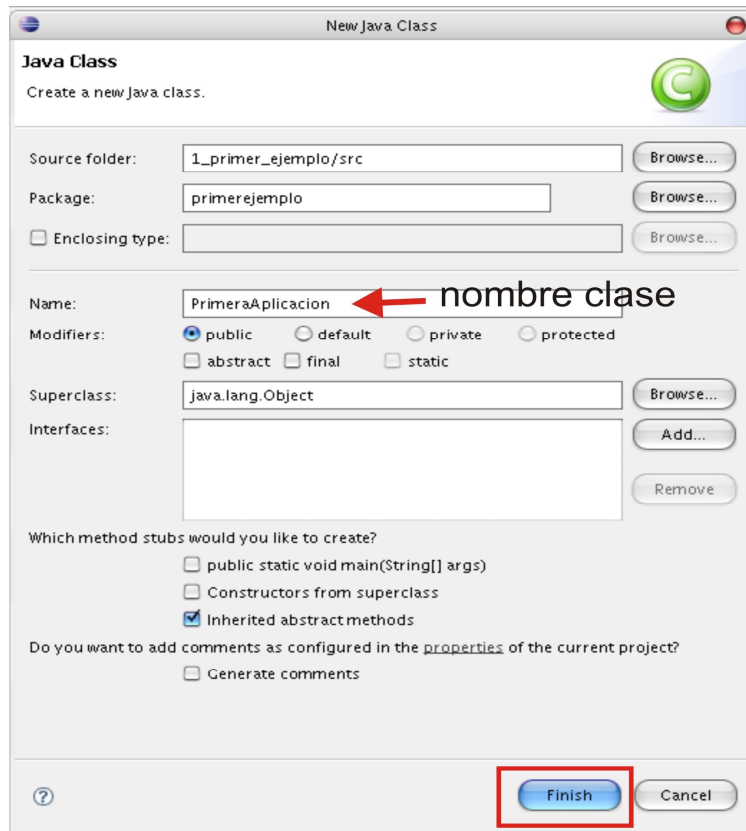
New Java Class

Java Class

Create a new Java class.

Source folder: 1_primer_ejemplo/src Browse...

Package: primerejemplo Browse...

Enclosing type: Browse...

Name: PrimeraAplicacion nombre clase

Modifiers: public default private protected

abstract final static

Superclass: java.lang.Object Browse...

Interfaces: Add...

Remove

Which method stubs would you like to create?

public static void main(String[] args)

Constructors from superclass

Inherited abstract methods

Do you want to add comments as configured in the properties of the current project?

Generate comments

?

Finish Cancel